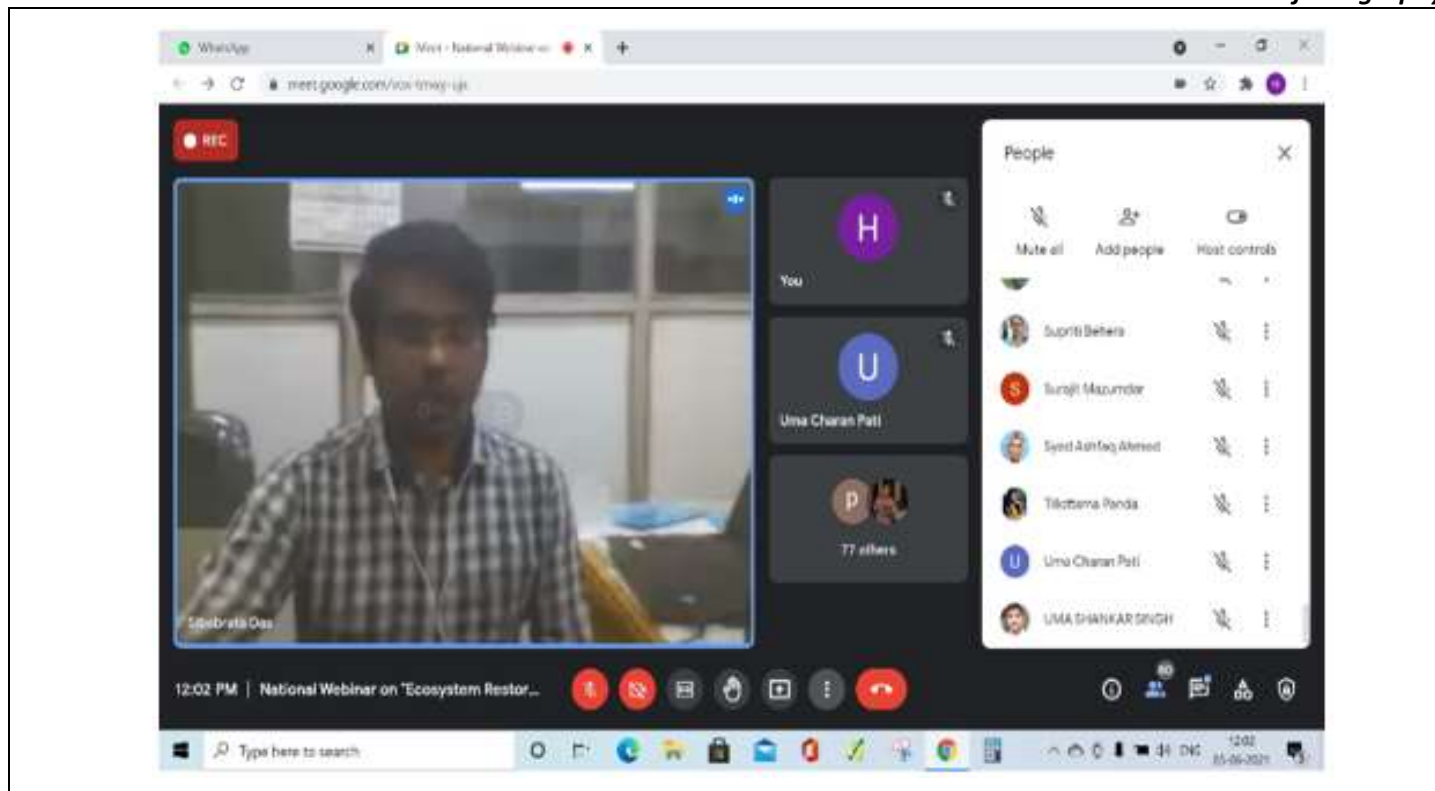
WhatsApp
Meet - National Webinar on
meet.google.com/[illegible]

REC

H
You

U
Uma Charan Pati

P
77 others

Subrata Das

People
Mute all
Add people
Host controls
Supriti Behera
S Surajit Mazumder
Syed Ashfaq Ahmed
Tillottama Panda
U Uma Charan Pati
UMA SHANKAR SINGH

12:02 PM | National Webinar on "Ecosystem Restor...

80

Type here to search
ENG
12:02
05-06-2021